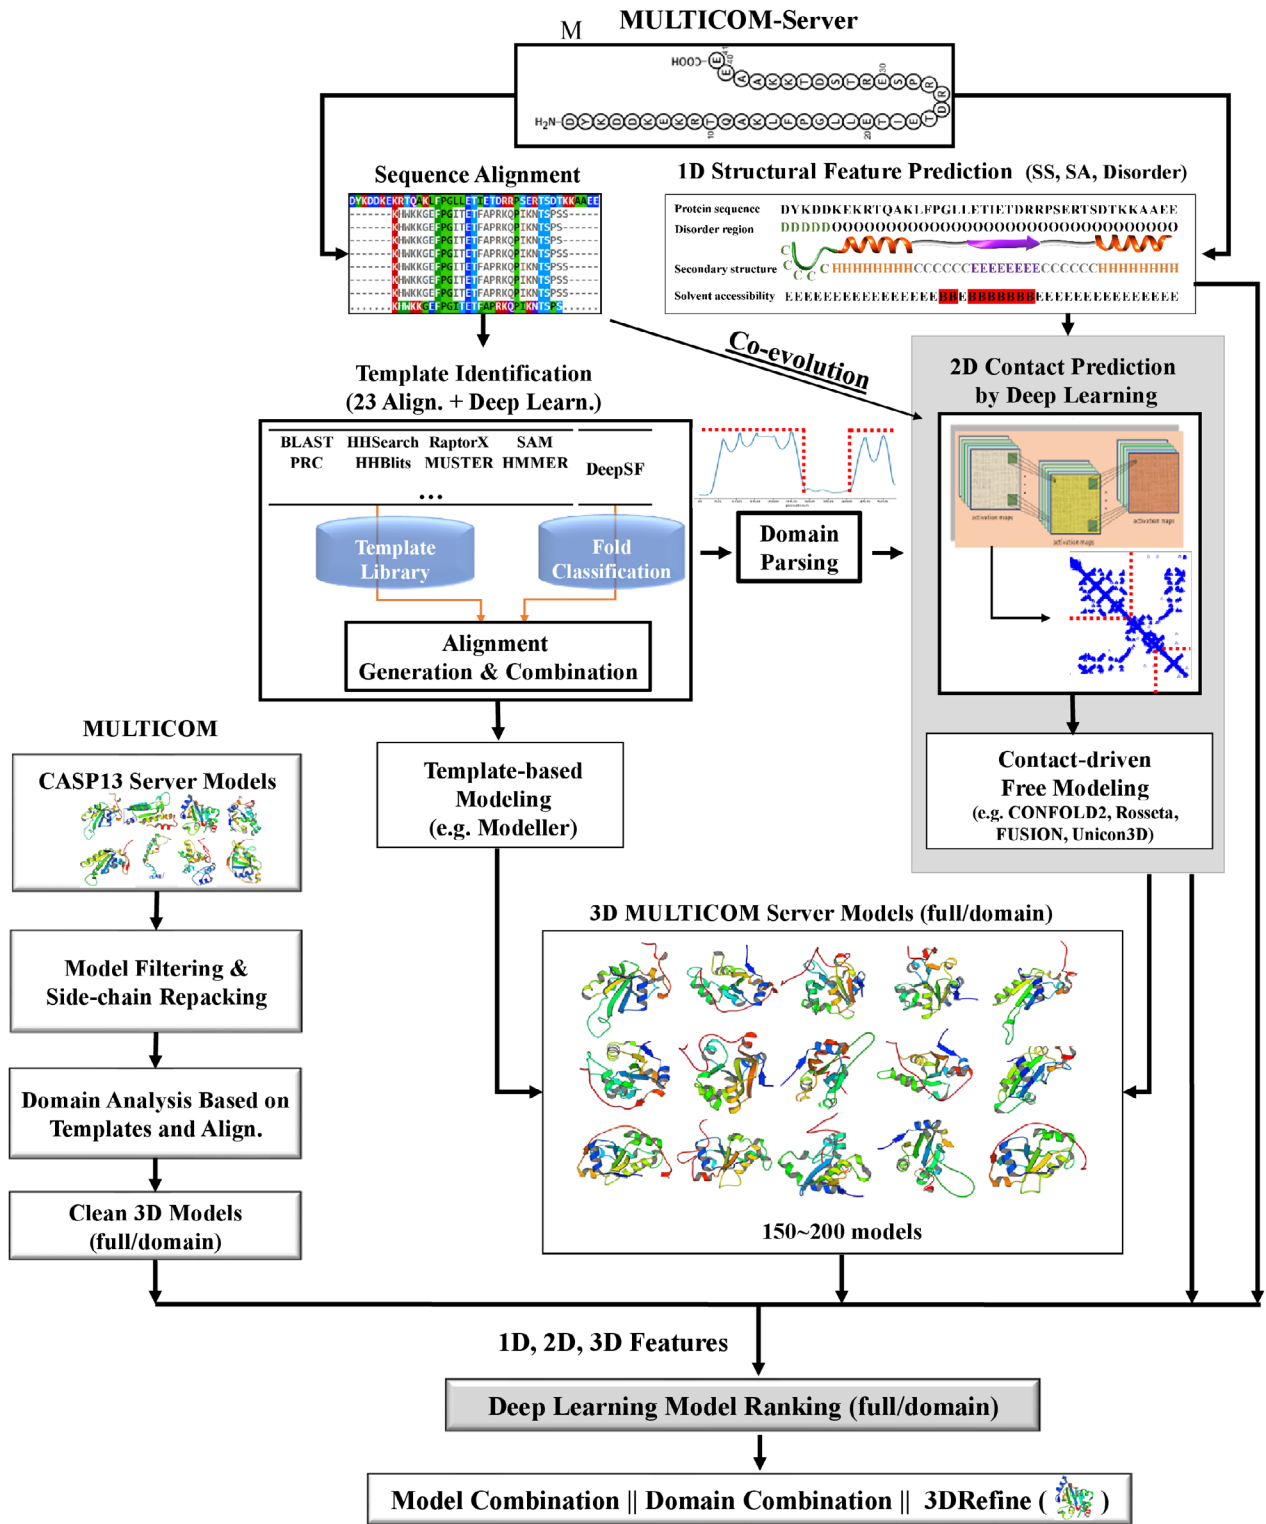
M MULTICOM-Server

HOOC- E A A K K T D S T R E S P R R D T E T I T E L L G P F L K A Q T R K E K D D K Y D -$H_2N$

Sequence Alignment

DYKDDKEKRTQAKLFPGLLETIETDRRPSERTSDTKKAAEE

1D Structural Feature Prediction (SS, SA, Disorder)

Protein sequence DYKDDKEKRTQAKLFPGLLETIETDRRPSERTSDTKKAAEE
Disorder region DDDDDOOOOOOOOOOOOOOOOOOOOOOOOOOOOOOOOOOO
Secondary structure C CHHHHHHHHCCCCCCEEEEEEEECCCCCCHHHHHHHH
Solvent accessibility EEEEEEEEEEEEEEEEBBEBBBBBBBEEEEEEEEEEEEEE

Co-evolution

Template Identification (23 Align. + Deep Learn.)

BLAST HHSearch RaptorX SAM
PRC HHBlits MUSTER HMMER
...
DeepSF

Template Library

Fold Classification

Alignment Generation & Combination

Domain Parsing

2D Contact Prediction by Deep Learning

Contact-driven Free Modeling (e.g. CONFOLD2, Rosseta, FUSION, Unicon3D)

MULTICOM

CASP13 Server Models

Model Filtering & Side-chain Repacking

Domain Analysis Based on Templates and Align.

Clean 3D Models (full/domain)

Template-based Modeling (e.g. Modeller)

3D MULTICOM Server Models (full/domain)

150~200 models

1D, 2D, 3D Features

Deep Learning Model Ranking (full/domain)

Model Combination || Domain Combination || 3DRefine ( )